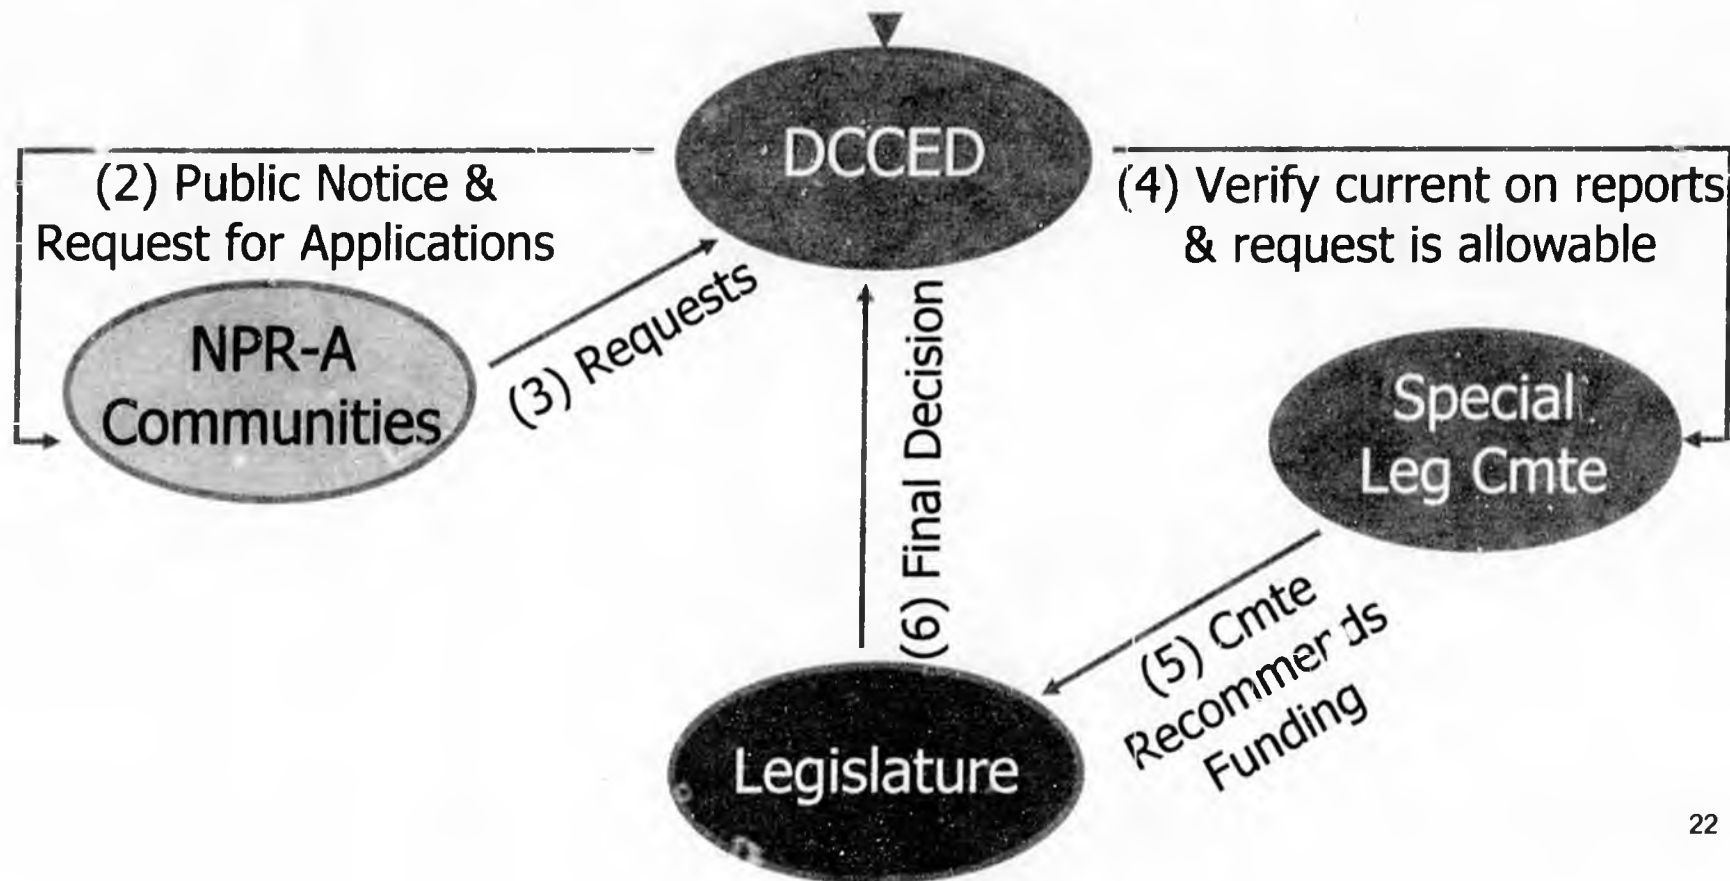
DCCED

(2) Public Notice & Request for Applications

(4) Verify current on reports & request is allowable

NPR-A Communities

(3) Requests

(6) Final Decision

Special Leg Cmte

(5) Cmte Recommer ds Funding

Legislature

22